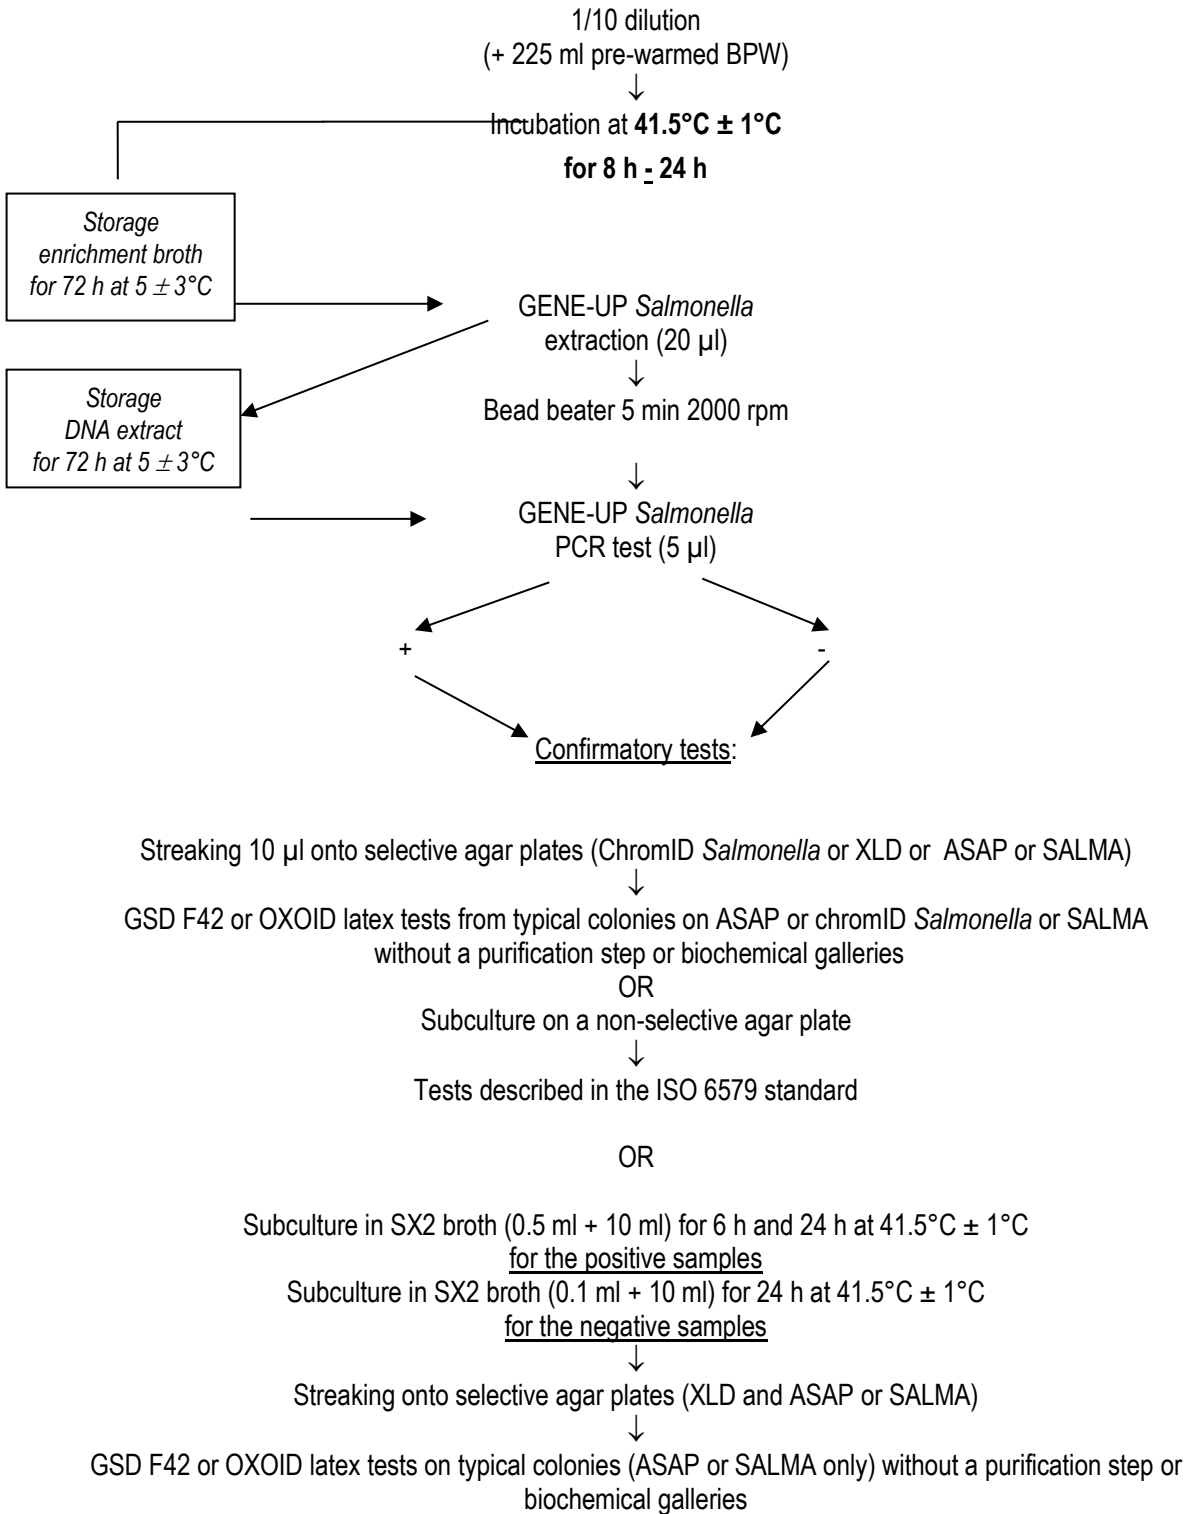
1/10 dilution
(+ 225 ml pre-warmed BPW)
↓
Incubation at **41.5°C ± 1°C**
**for 8 h - 24 h**

*Storage enrichment broth for 72 h at 5 $\pm$ 3°C*

GENE-UP *Salmonella* extraction (20 µl)
↓
Bead beater 5 min 2000 rpm

*Storage DNA extract for 72 h at 5 $\pm$ 3°C*

↓
GENE-UP *Salmonella* PCR test (5 µl)

+

-

Confirmatory tests:

Streaking 10 µl onto selective agar plates (ChromID *Salmonella* or XLD or ASAP or SALMA)
↓
GSD F42 or OXOID latex tests from typical colonies on ASAP or chromID *Salmonella* or SALMA without a purification step or biochemical galleries
OR
Subculture on a non-selective agar plate
↓
Tests described in the ISO 6579 standard

OR

Subculture in SX2 broth (0.5 ml + 10 ml) for 6 h and 24 h at 41.5°C ± 1°C
for the positive samples
Subculture in SX2 broth (0.1 ml + 10 ml) for 24 h at 41.5°C ± 1°C
for the negative samples
↓
Streaking onto selective agar plates (XLD and ASAP or SALMA)
↓
GSD F42 or OXOID latex tests on typical colonies (ASAP or SALMA only) without a purification step or biochemical galleries